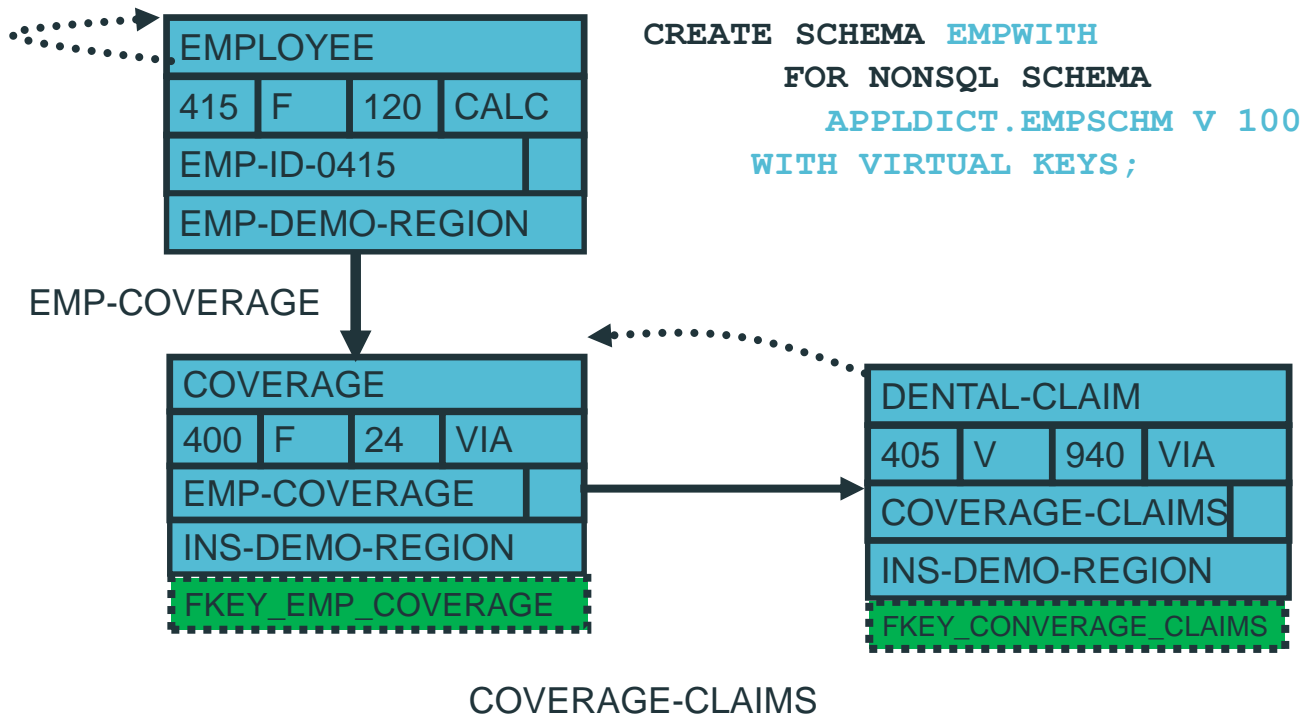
CREATE SCHEMA EMPWITH
FOR NONSQL SCHEMA
APPLDICT.EMPSCHM V 100
WITH VIRTUAL KEYS;

| EMPLOYEE | | | |
|---|---|---|---|
| 415 | F | 120 | CALC |
| EMP-ID-0415 | | | |
| EMP-DEMO-REGION | | | |

EMP-COVERAGE

| COVERAGE | | | |
|---|---|---|---|
| 400 | F | 24 | VIA |
| EMP-COVERAGE | | | |
| INS-DEMO-REGION | | | |
| FKEY_EMP_COVERAGE | | | |

| DENTAL-CLAIM | | | |
|---|---|---|---|
| 405 | V | 940 | VIA |
| COVERAGE-CLAIMS | | | |
| INS-DEMO-REGION | | | |
| FKEY_CONVERAGE_CLAIMS | | | |

COVERAGE-CLAIMS